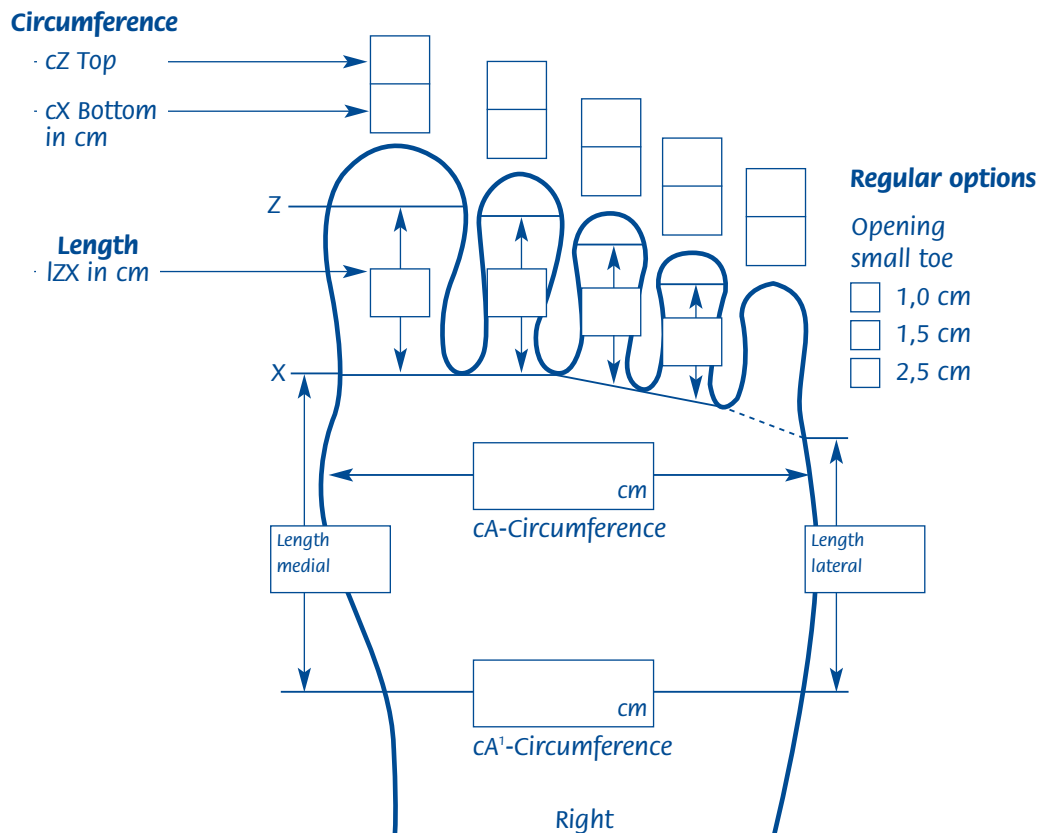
Circumference
- cZ Top
- cX Bottom
in cm

Length
- lZX in cm

Z

X

Regular options
Opening small toe
1,0 cm
1,5 cm
2,5 cm

cm
cA-Circumference

Length medial

Length lateral

cm
cA$^1$-Circumference

Right